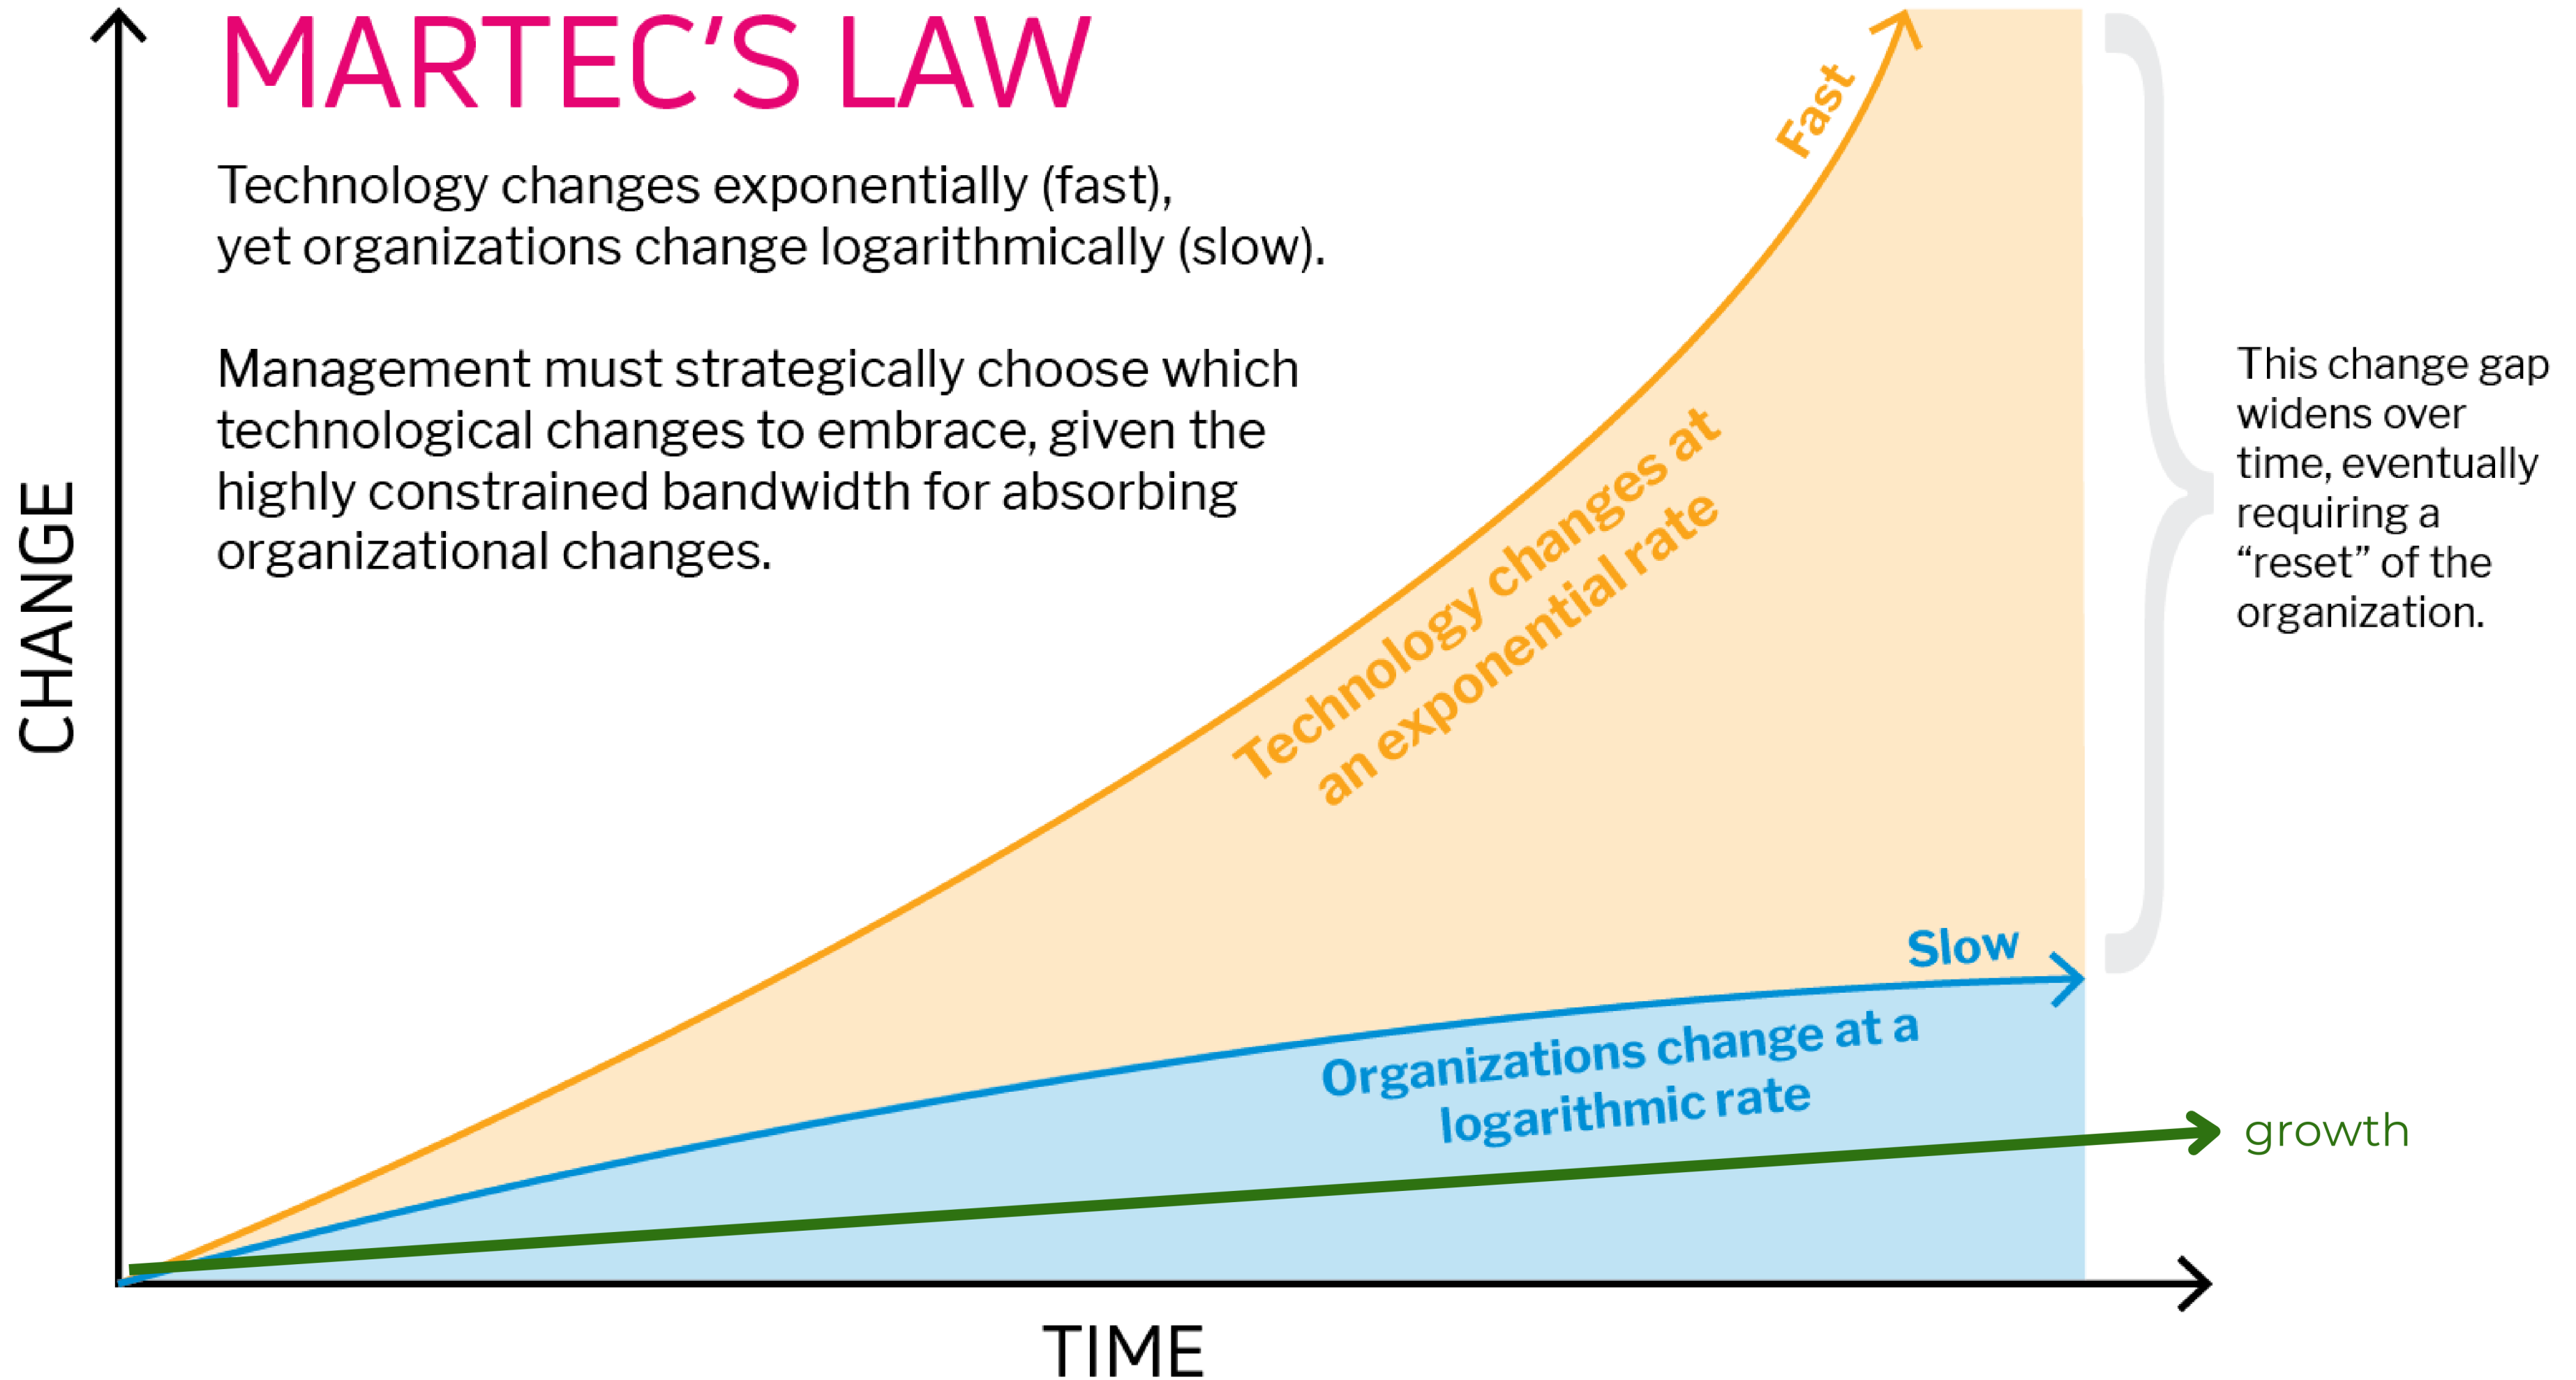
MARTEC'S LAW

Technology changes exponentially (fast), yet organizations change logarithmically (slow).

Management must strategically choose which technological changes to embrace, given the highly constrained bandwidth for absorbing organizational changes.

CHANGE

Fast

Technology changes at an exponential rate

This change gap widens over time, eventually requiring a "reset" of the organization.

Slow

Organizations change at a logarithmic rate

growth

TIME